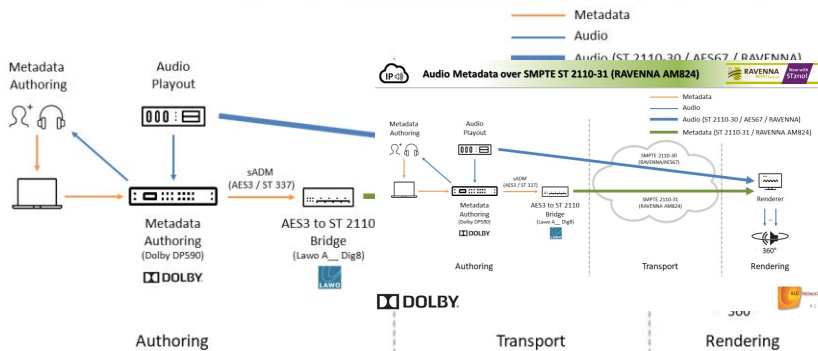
Metadata

Audio

Audio (ST 2110-30 / AES67 / RAVENNA)

Metadata Authoring

Audio Playout

sADM (AES3 / ST 337)

Metadata Authoring (Dolby DP590)

DOLBY

AES3 to ST 2110 Bridge (Lawo A__ Dig8)

LAWO

Authoring

Transport

Rendering

IP

Audio Metadata over SMPTE ST 2110-31 (RAVENNA AM824)

RAVENNA

Now with ST2110!

Metadata

Audio

Audio (ST 2110-30 / AES67 / RAVENNA)

Metadata (ST 2110-31 / RAVENNA AM824)

Metadata Authoring

Audio Playout

sADM (AES3 / ST 337)

SMPTE 2110-30 (RAVENNA/AES67)

SMPTE 2110-31 (RAVENNA AM824)

Metadata Authoring (Dolby DP590)

DOLBY

AES3 to ST 2110 Bridge (Lawo A__ Dig8)

Renderer

360°

Authoring

Transport

Rendering

DOLBY

360